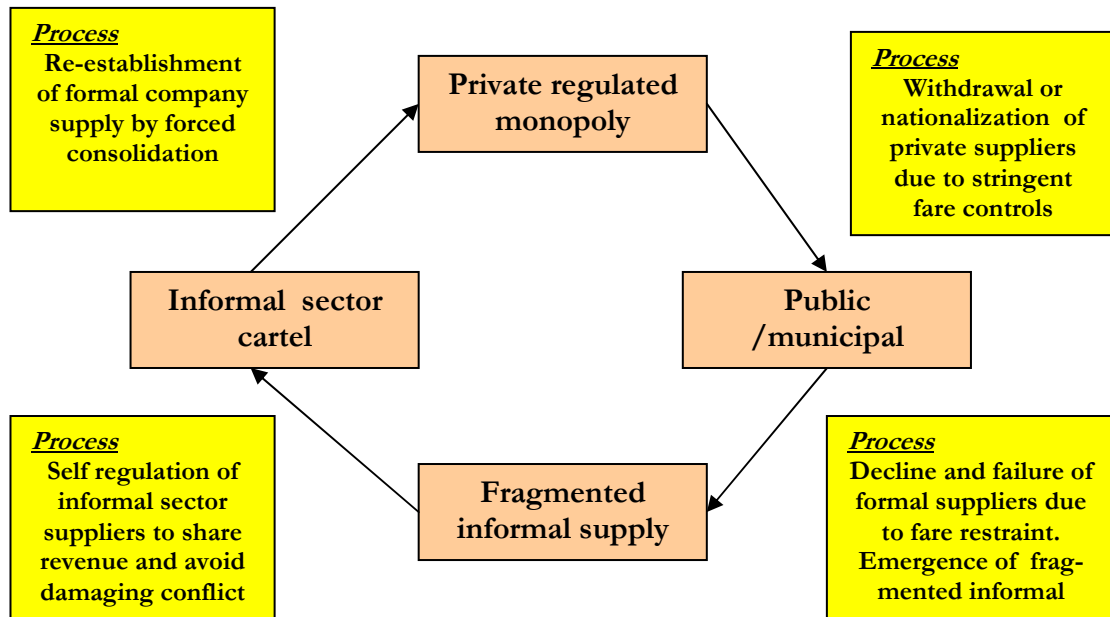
Process
Re-establishment of formal company supply by forced consolidation

Private regulated monopoly

Process
Withdrawal or nationalization of private suppliers due to stringent fare controls

Informal sector cartel

Public /municipal

Process
Self regulation of informal sector suppliers to share revenue and avoid damaging conflict

Fragmented informal supply

Process
Decline and failure of formal suppliers due to fare restraint. Emergence of fragmented informal